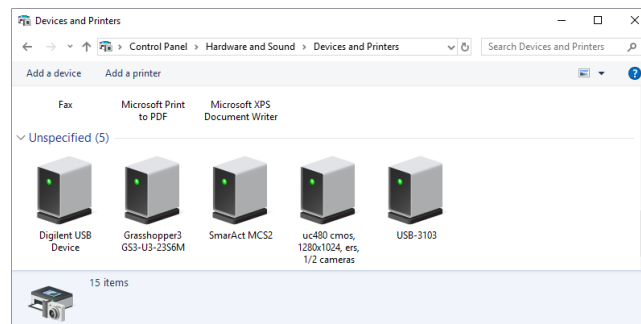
Devices and Printers

Control Panel > Hardware and Sound > Devices and Printers

Search Devices and Printers

Add a device    Add a printer

Fax

Microsoft Print to PDF

Microsoft XPS Document Writer

Unspecified (5)

Digilent USB Device

Grasshopper3 GS3-U3-23S6M

SmarAct MCS2

uc480 cmos, 1280x1024, ers, 1/2 cameras

USB-3103

15 items